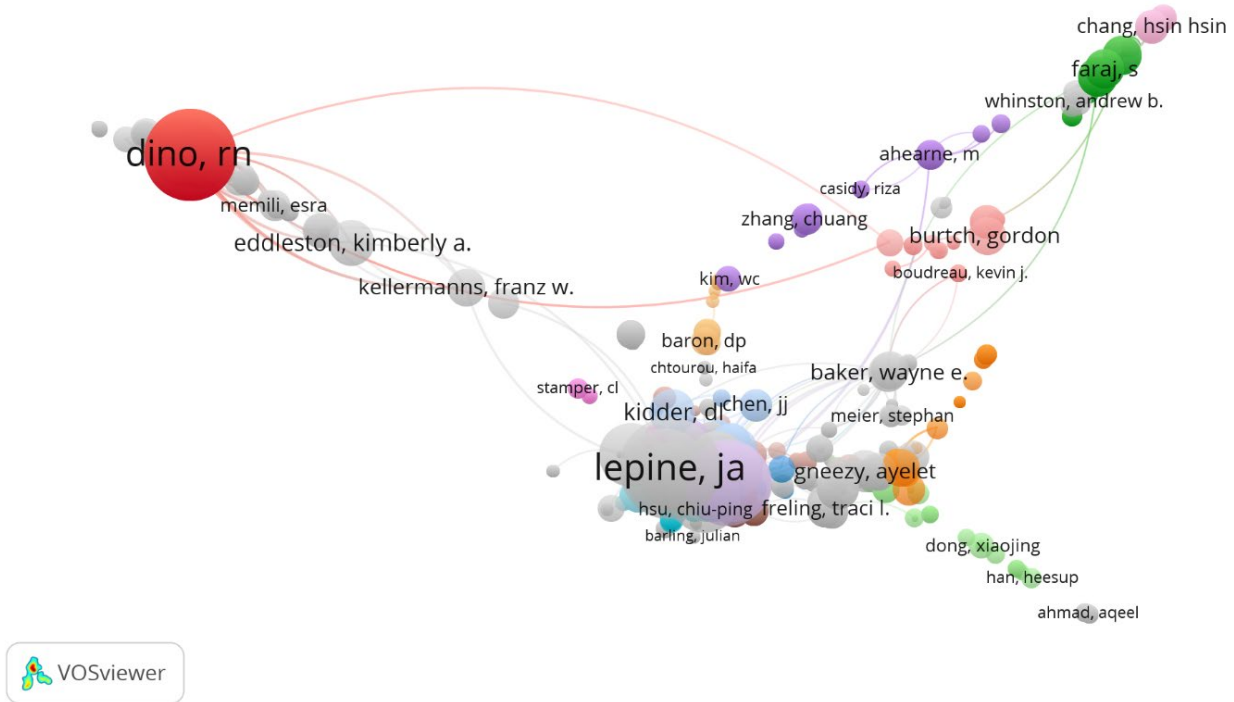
chang, hsin hsin
faraj, s
whinston, andrew b.
dino, rn
ahearne, m
casidy, riza
memili, esra
zhang, chuang
burtch, gordon
eddleston, kimberly a.
boudreau, kevin j.
kim, wc
kellermanns, franz w.
baron, dp
chtourou, haifa
baker, wayne e.
stamper, cl
kidder, dl
chen, jj
meier, stephan
lepine, ja
gneezy, ayelet
hsu, chiu-ping
freling, traci l.
barling, julian
dong, xiaojing
han, heesup
ahmad, aqeel
VOSviewer